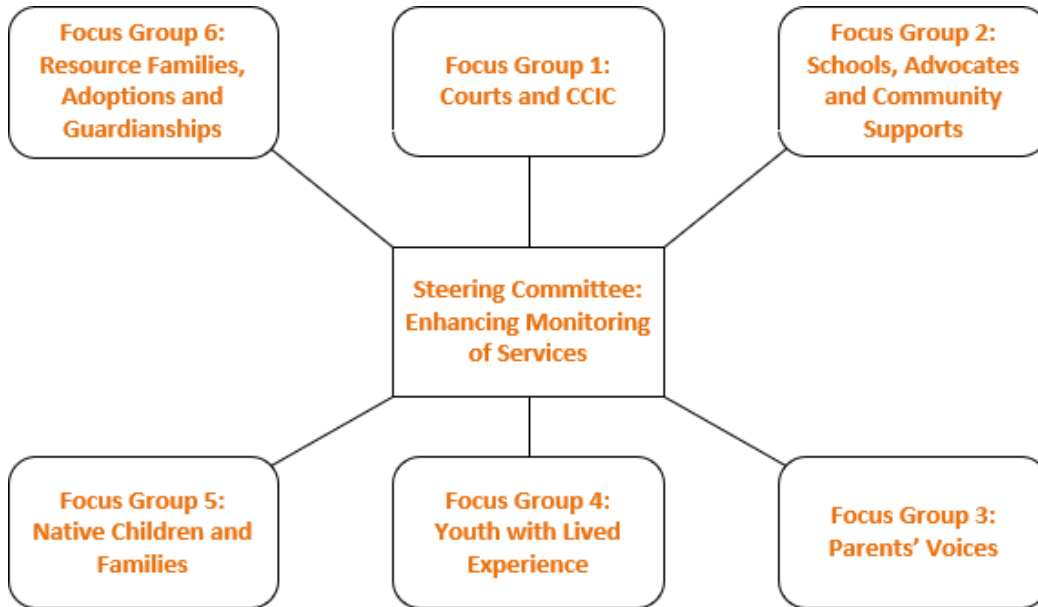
Focus Group 6: Resource Families, Adoptions and Guardianships

Focus Group 1: Courts and CCIC

Focus Group 2: Schools, Advocates and Community Supports

Steering Committee: Enhancing Monitoring of Services

Focus Group 5: Native Children and Families

Focus Group 4: Youth with Lived Experience

Focus Group 3: Parents' Voices